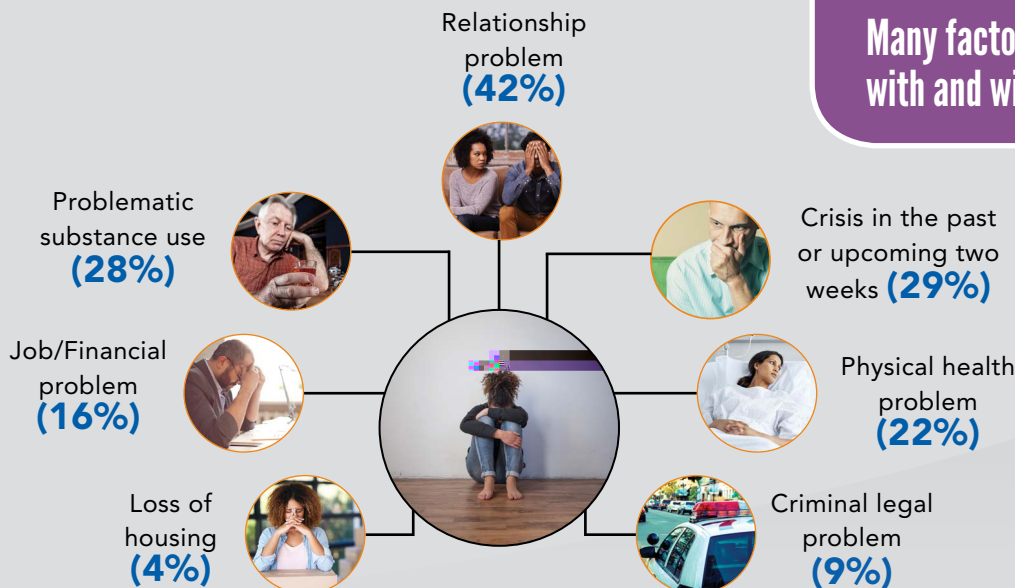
Many facto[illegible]
with and wi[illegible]

Relationship problem
(42%)

Problematic substance use
(28%)

Crisis in the past or upcoming two weeks (29%)

Job/Financial problem
(16%)

Physical health problem
(22%)

Loss of housing
(4%)

Criminal legal problem
(9%)